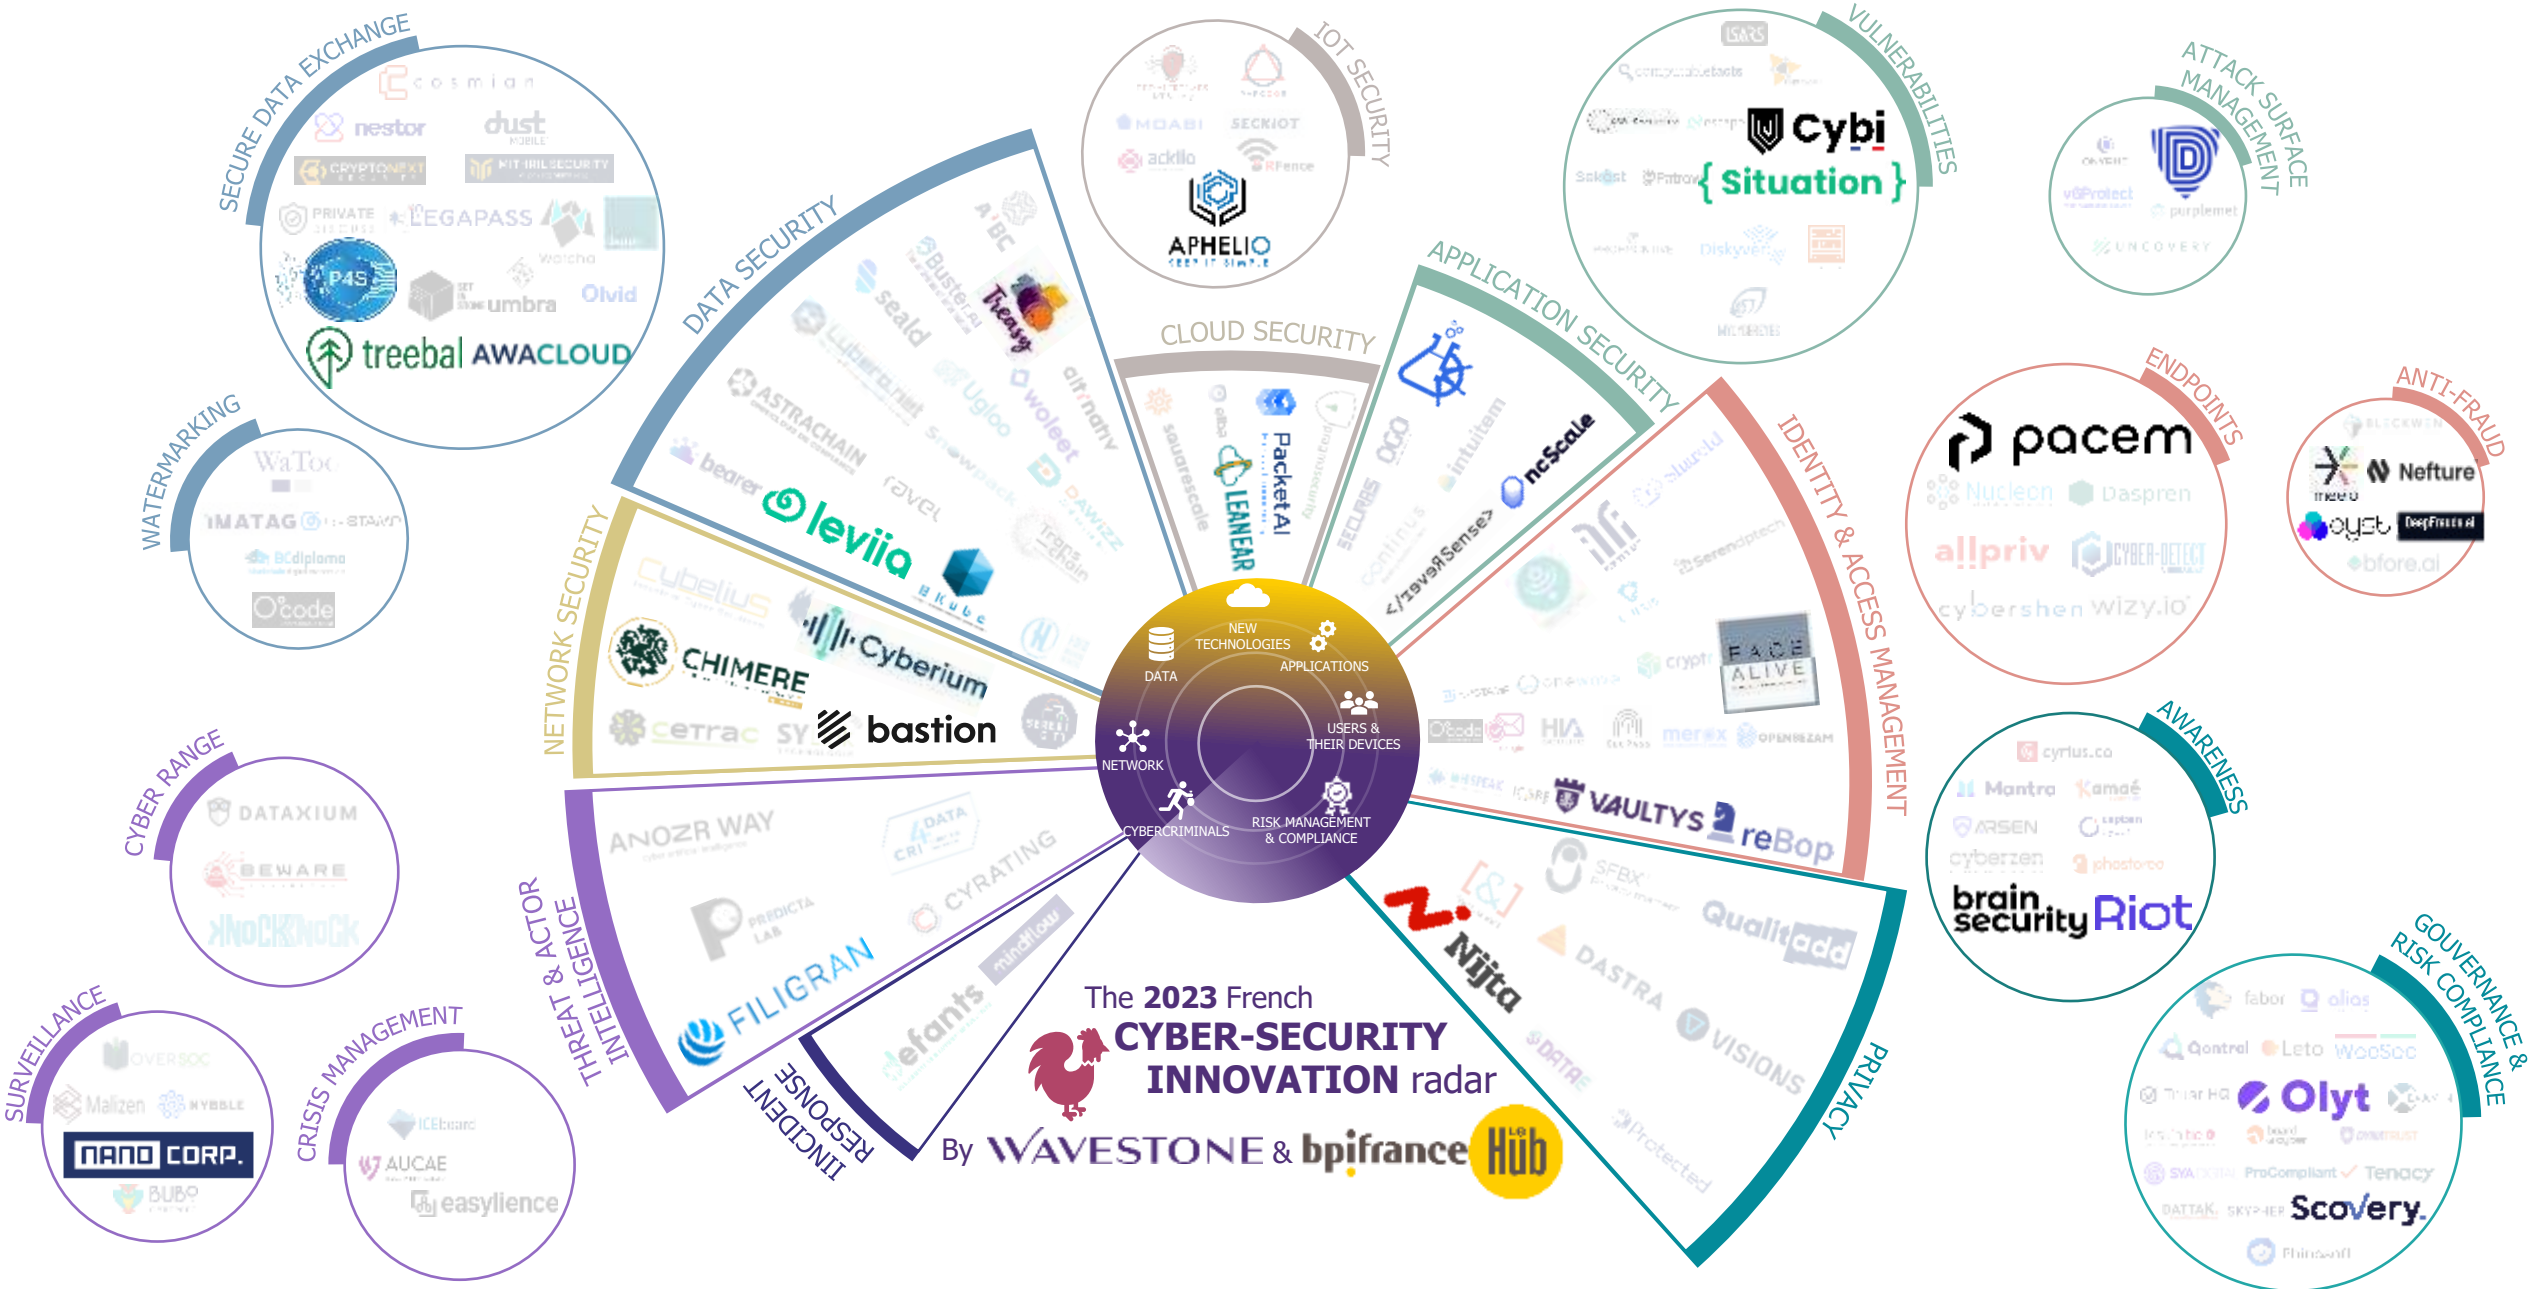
The 2023 French
CYBER-SECURITY INNOVATION radar
By WAVESTONE & bpifrance Le Hub

NEW TECHNOLOGIES
DATA
APPLICATIONS
USERS & THEIR DEVICES
NETWORK
CYBERCRIMINALS
RISK MANAGEMENT & COMPLIANCE

SECURE DATA EXCHANGE
cosmian
nestor
dust
CRYPTONEXT
PRIVATE
LEGAPASS
P4S
umbra
Olvid
treebal
AWACLOUD

WATERMARKING
WaToo
IMATAG
BCdiploma
O'code

DATA SECURITY
Buster.ai
seald
Trensy
woleet
altnarry
Ugloo
ASTRACHAIN
bearer
ravel
leviia
Ekube

IOT SECURITY
MOABI
SECKIOT
ackllo
RFence
APHELIO

CLOUD SECURITY
squarescale
PacketAI
LEANEAR

APPLICATION SECURITY
ncScale
intuitem
ESCRYPT
continuus

VULNERABILITIES
Cybi
{ Situation }
Patrowl
Diskyver

ATTACK SURFACE MANAGEMENT
v6Protect
purplemet
UNCOVERY

ENDPOINTS
pacem
Nucleon
Daspren
allpriv
CYBER-DETECT
cybershen
wizy.io

ANTI-FRAUD
Nefture
oyst
bfore.ai

NETWORK SECURITY
Cybelius
CHIMERE
Cyberium
cetrac
bastion

IDENTITY & ACCESS MANAGEMENT
Serendipteech
cryptr
FACE ALIVE
HIA
merox
OPENSEZAM
VAULTYS
reBop

AWARENESS
cyrius.co
Mantra
Kamaé
ARSEN
cyberzen
phosforea
brain security
Riot

CYBER RANGE
DATAXIUM
BEWARE
KNOCKKNOCK

THREAT & ACTOR INTELLIGENCE
ANOZR WAY
DATA CRI
PREDICTA LAB
CYRATING
FILIGRAN

SURVEILLANCE
OVERSOC
Malizen
NYBBLE
NANO CORP.
BUBO

CRISIS MANAGEMENT
ICEbearo
AUCAE
easylience

INCIDENT RESPONSE
mindflow
efants

PRIVACY
Nijta
SFBX
Qualitadd
DASTRA
DATAE
VISIONS
Protected

GOUVERNANCE & RISK COMPLIANCE
fabor
alias
Qontrol
Leto
WooSec
Olyt
ProCompliant
Tenacy
DATTAK
Scovery.